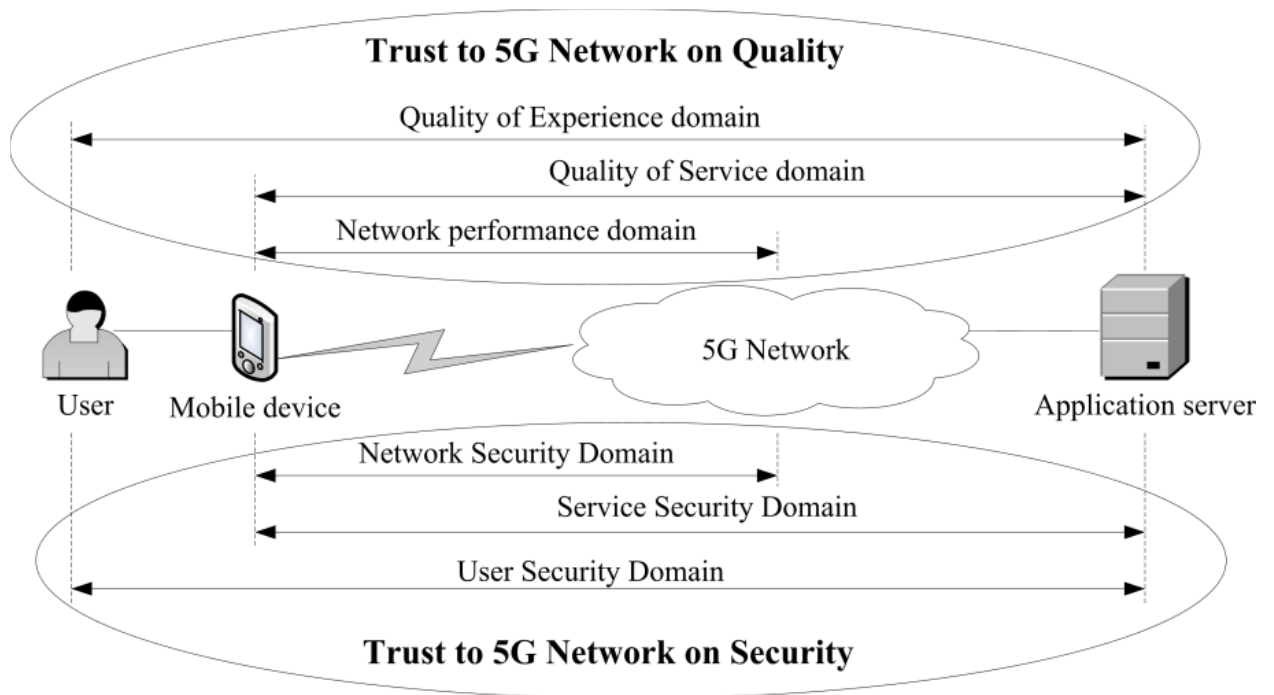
Trust to 5G Network on Quality

Quality of Experience domain

Quality of Service domain

Network performance domain

User

Mobile device

5G Network

Application server

Network Security Domain

Service Security Domain

User Security Domain

Trust to 5G Network on Security